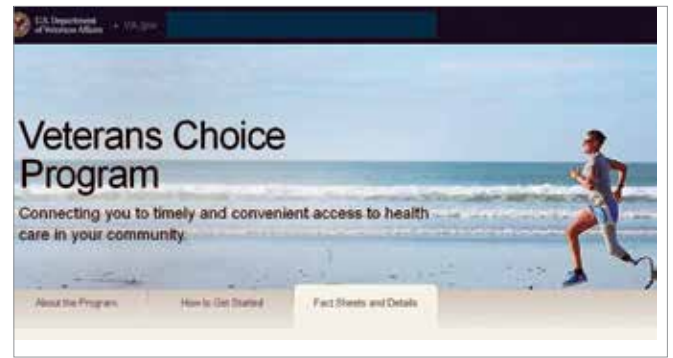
U.S. Department of Veterans Affairs VA.gov

Veterans Choice Program

Connecting you to timely and convenient access to health care in your community.

About the Program How to Get Started Fact Sheets and Details